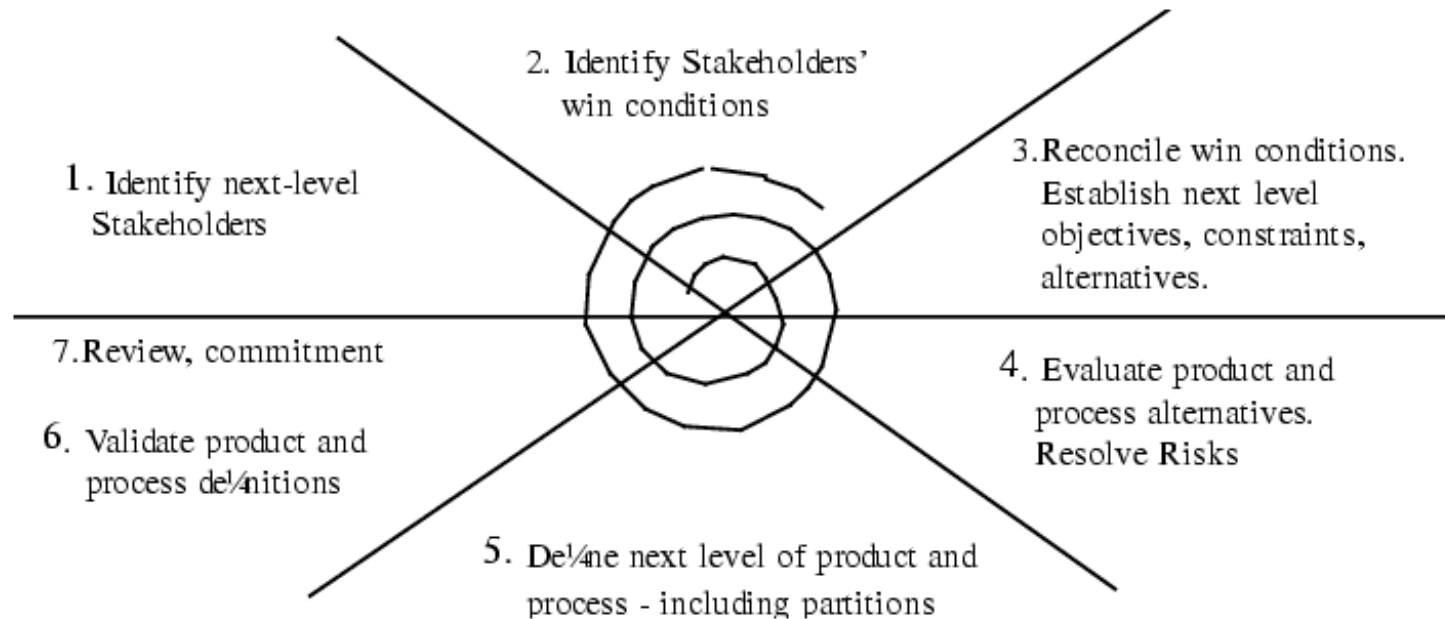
2. Identify Stakeholders' win conditions

1. Identify next-level Stakeholders

3. Reconcile win conditions. Establish next level objectives, constraints, alternatives.

7. Review, commitment

4. Evaluate product and process alternatives. Resolve Risks

6. Validate product and process de¼nitions

5. De¼ne next level of product and process - including partitions